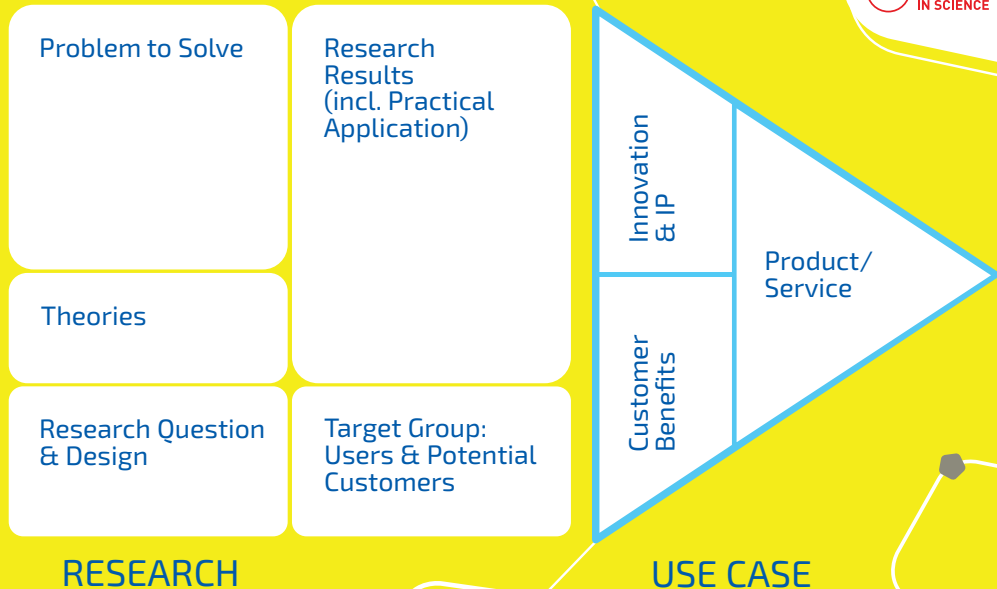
IN SCIENCE

Problem to Solve

Research Results (incl. Practical Application)

Theories

Research Question & Design

Target Group: Users & Potential Customers

Innovation & IP

Customer Benefits

Product/ Service

RESEARCH

USE CASE